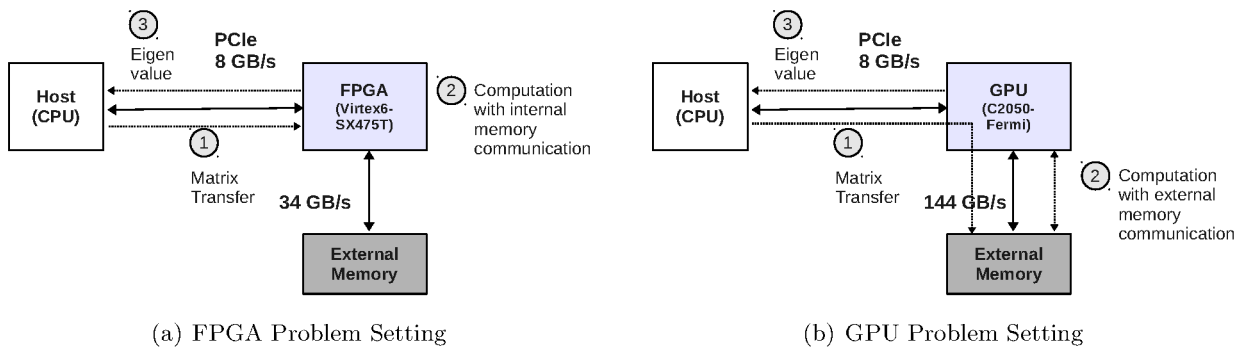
3
Eigen value
PCIe
8 GB/s
Host
(CPU)
FPGA
(Virtex6-SX475T)
2
Computation with internal memory communication
1
Matrix Transfer
34 GB/s
External Memory

(a) FPGA Problem Setting

3
Eigen value
PCIe
8 GB/s
Host
(CPU)
GPU
(C2050-Fermi)
1
Matrix Transfer
144 GB/s
2
Computation with external memory communication
External Memory

(b) GPU Problem Setting